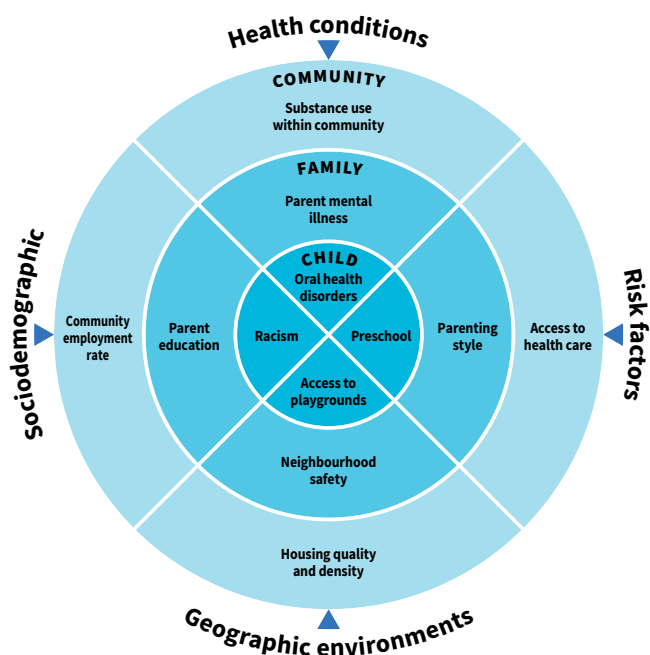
Health conditions

COMMUNITY

Substance use within community

FAMILY

Parent mental illness

CHILD

Oral health disorders

Sociodemographic

Community employment rate

Parent education

Racism

Preschool

Parenting style

Access to health care

Risk factors

Access to playgrounds

Neighbourhood safety

Housing quality and density

Geographic environments